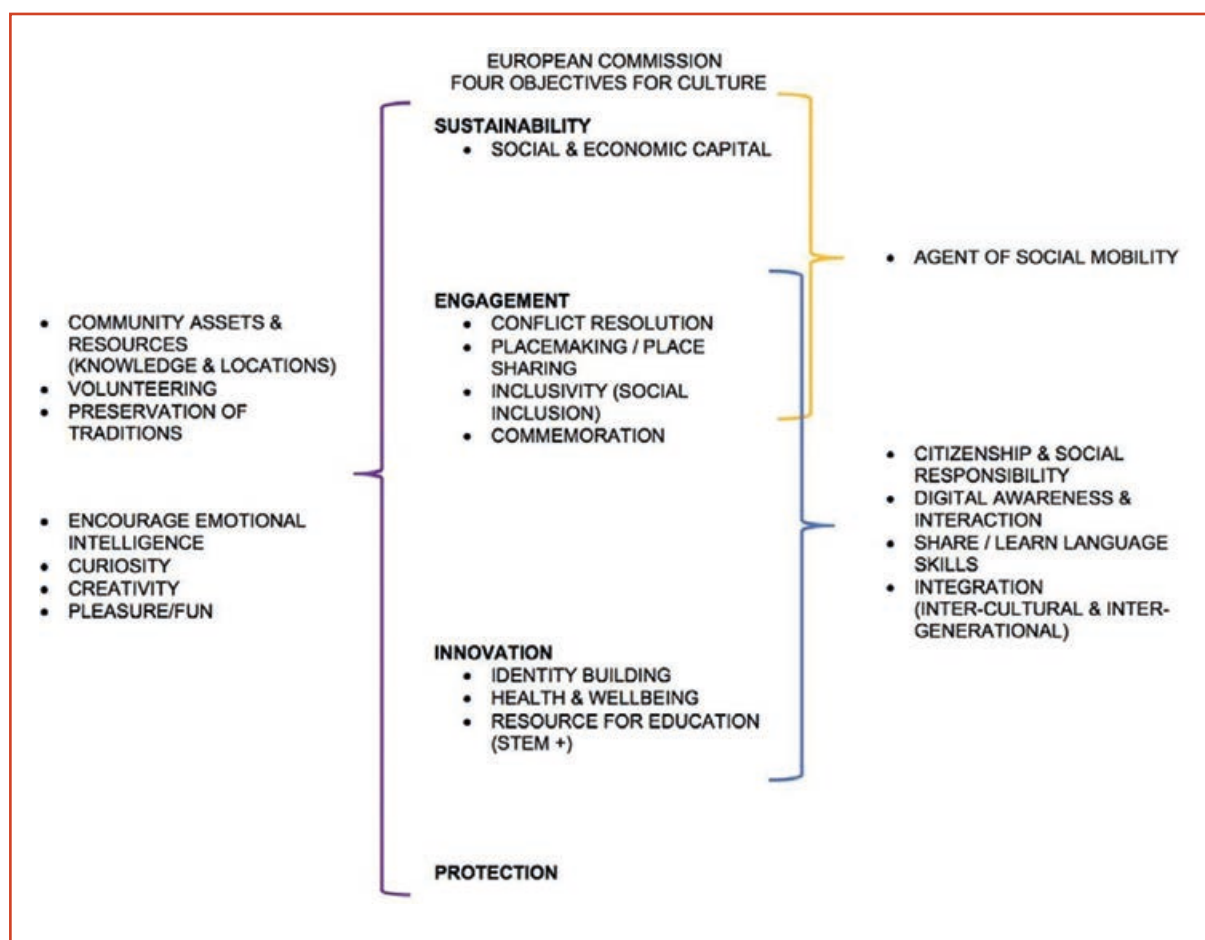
EUROPEAN COMMISSION
FOUR OBJECTIVES FOR CULTURE

SUSTAINABILITY
- SOCIAL & ECONOMIC CAPITAL

ENGAGEMENT
- CONFLICT RESOLUTION
- PLACEMAKING / PLACE SHARING
- INCLUSIVITY (SOCIAL INCLUSION)
- COMMEMORATION

INNOVATION
- IDENTITY BUILDING
- HEALTH & WELLBEING
- RESOURCE FOR EDUCATION (STEM +)

PROTECTION

- COMMUNITY ASSETS & RESOURCES (KNOWLEDGE & LOCATIONS)
- VOLUNTEERING
- PRESERVATION OF TRADITIONS

- ENCOURAGE EMOTIONAL INTELLIGENCE
- CURIOSITY
- CREATIVITY
- PLEASURE/FUN

- AGENT OF SOCIAL MOBILITY

- CITIZENSHIP & SOCIAL RESPONSIBILITY
- DIGITAL AWARENESS & INTERACTION
- SHARE / LEARN LANGUAGE SKILLS
- INTEGRATION (INTER-CULTURAL & INTER-GENERATIONAL)